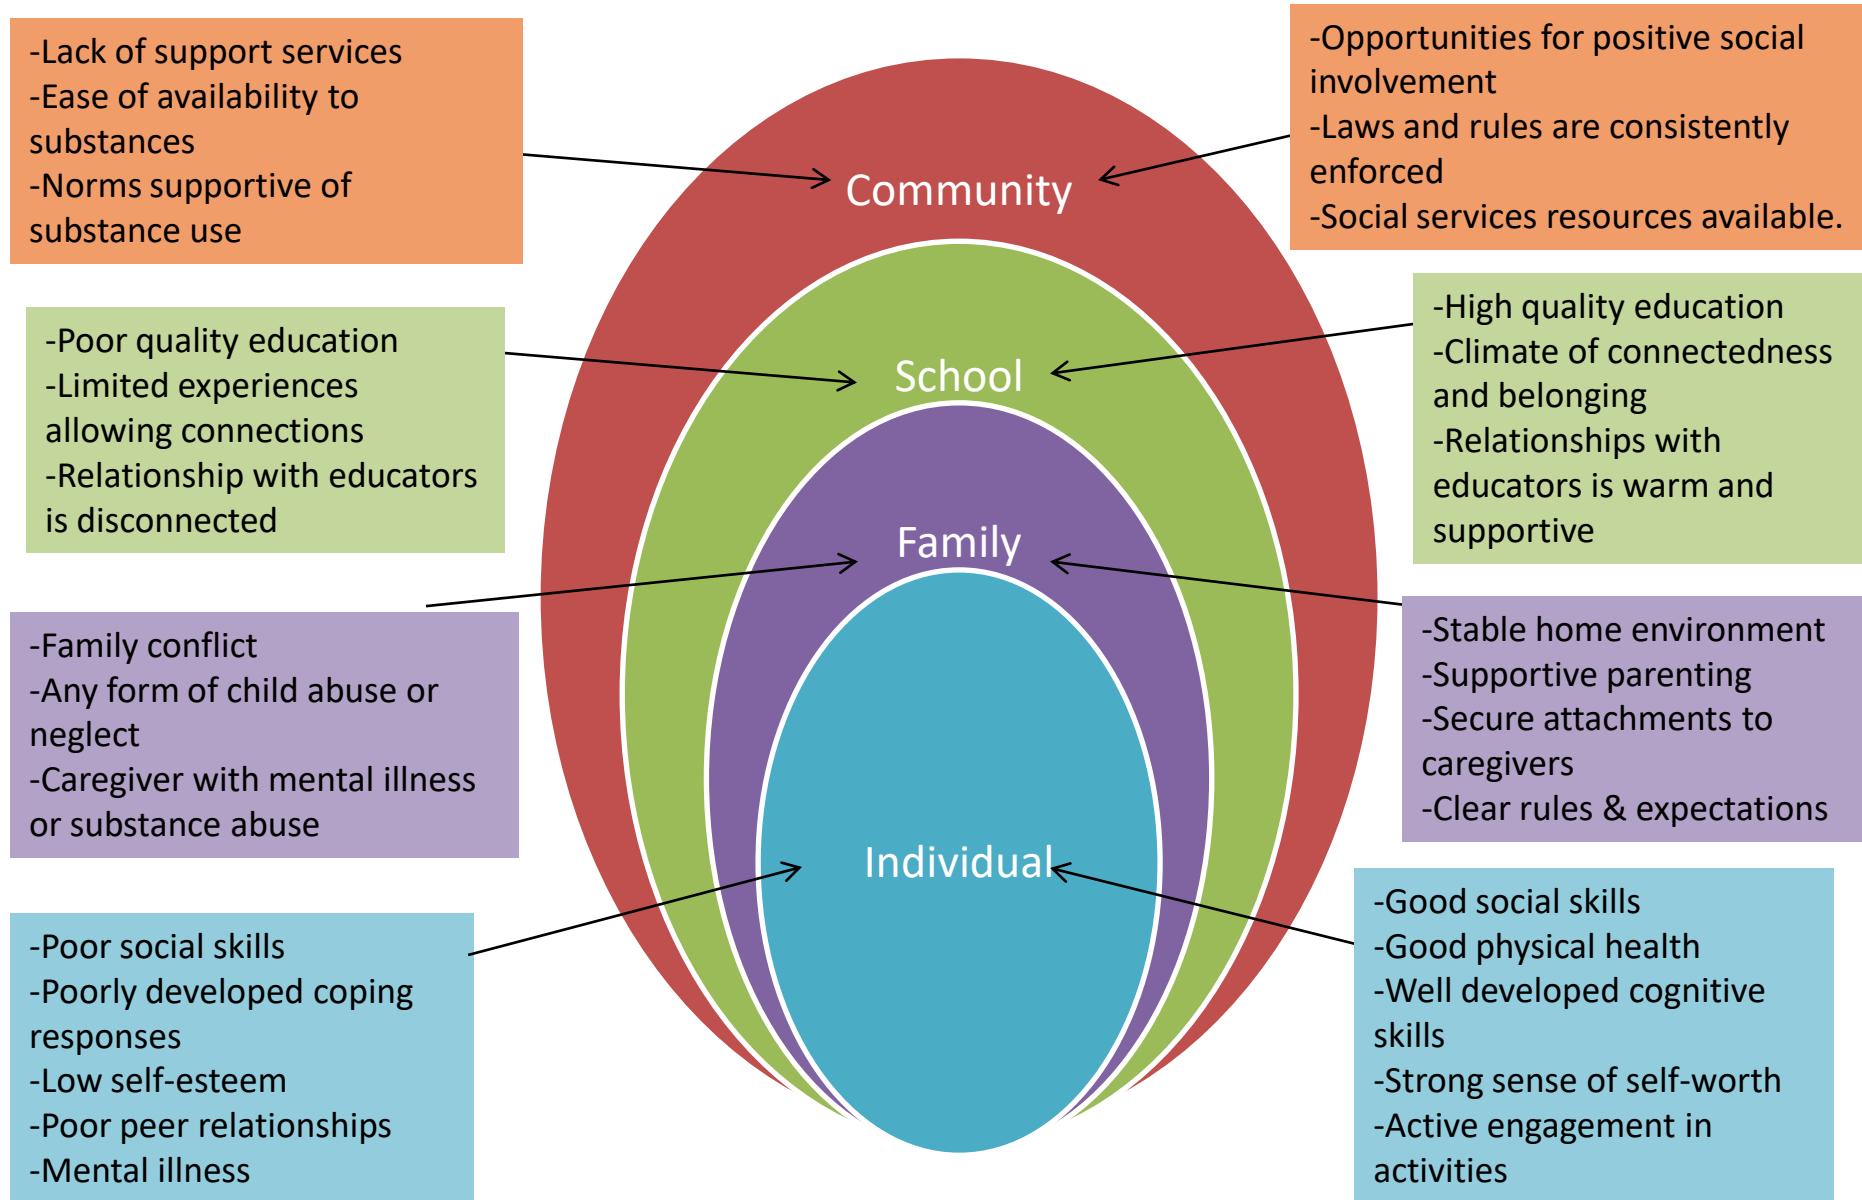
-Lack of support services
-Ease of availability to substances
-Norms supportive of substance use

-Opportunities for positive social involvement
-Laws and rules are consistently enforced
-Social services resources available.

Community

-Poor quality education
-Limited experiences allowing connections
-Relationship with educators is disconnected

School

-High quality education
-Climate of connectedness and belonging
-Relationships with educators is warm and supportive

Family

-Family conflict
-Any form of child abuse or neglect
-Caregiver with mental illness or substance abuse

-Stable home environment
-Supportive parenting
-Secure attachments to caregivers
-Clear rules & expectations

Individual

-Poor social skills
-Poorly developed coping responses
-Low self-esteem
-Poor peer relationships
-Mental illness

-Good social skills
-Good physical health
-Well developed cognitive skills
-Strong sense of self-worth
-Active engagement in activities